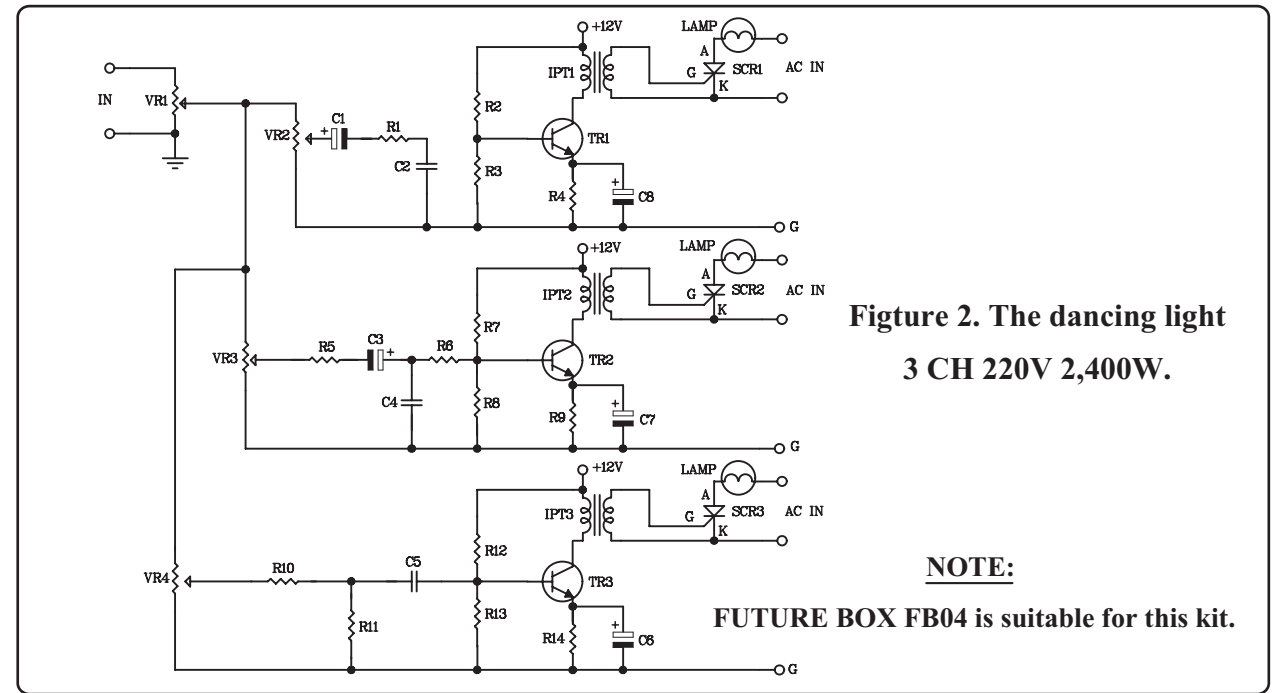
IN
VR1
VR2
C1
+
R1
C2
R2
R3
R4
+12V
IPT1
TR1
C8
+
LAMP
A
G
SCR1
K
AC IN
G

VR3
R5
C3
+
R6
C4
R7
R8
R9
+12V
IPT2
TR2
C7
+
LAMP
A
G
SCR2
K
AC IN
G

VR4
R10
R11
C5
R12
R13
R14
+12V
IPT3
TR3
C6
+
LAMP
A
G
SCR3
K
AC IN
G

Figture 2. The dancing light 3 CH 220V 2,400W.

NOTE:

FUTURE BOX FB04 is suitable for this kit.